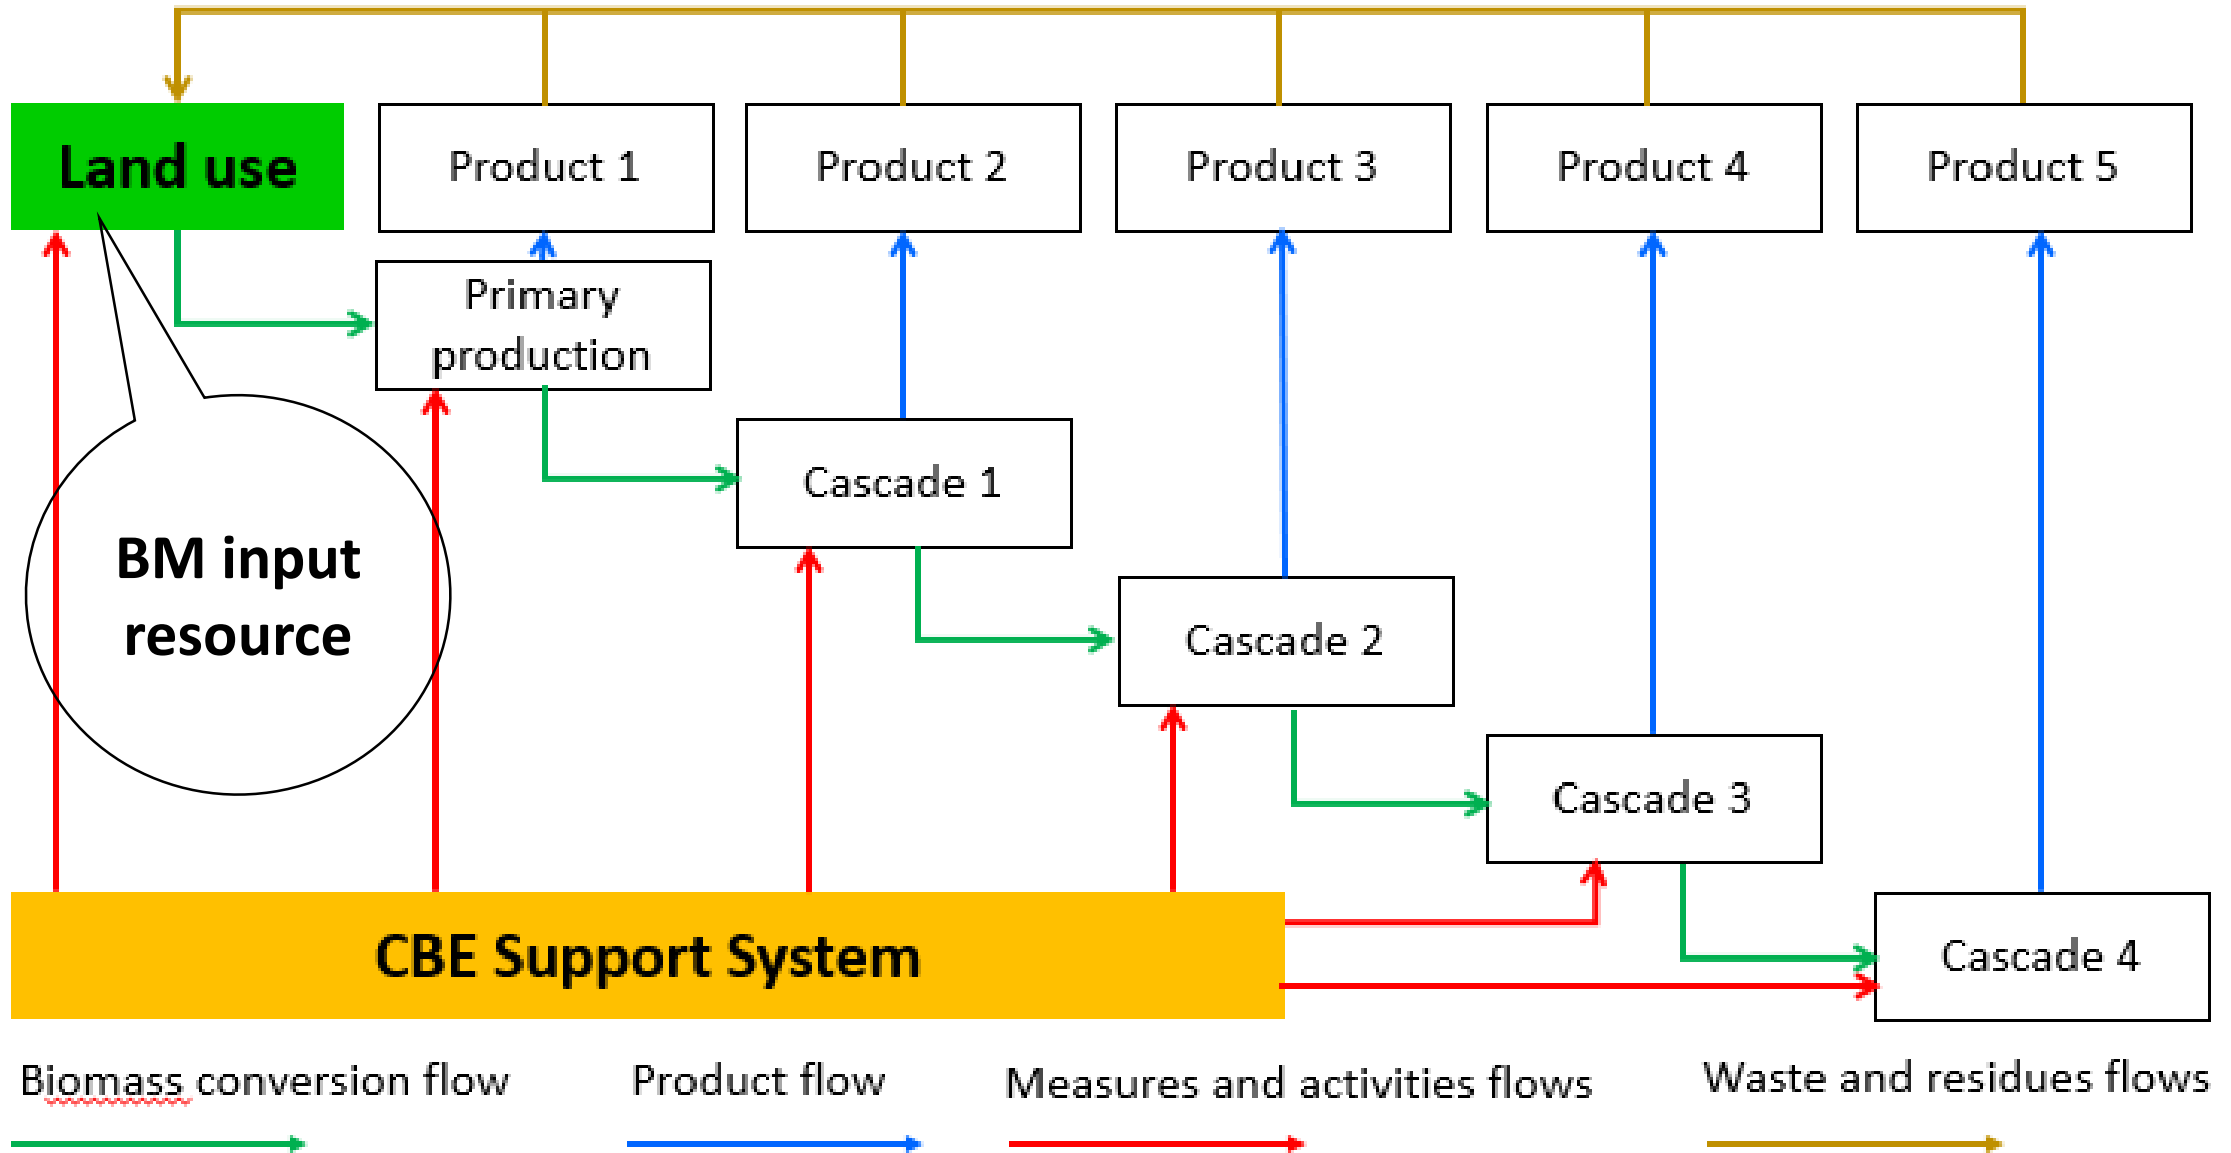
Land use

Product 1

Product 2

Product 3

Product 4

Product 5

Primary production

Cascade 1

Cascade 2

Cascade 3

Cascade 4

BM input resource

CBE Support System

Biomass conversion flow

Product flow

Measures and activities flows

Waste and residues flows